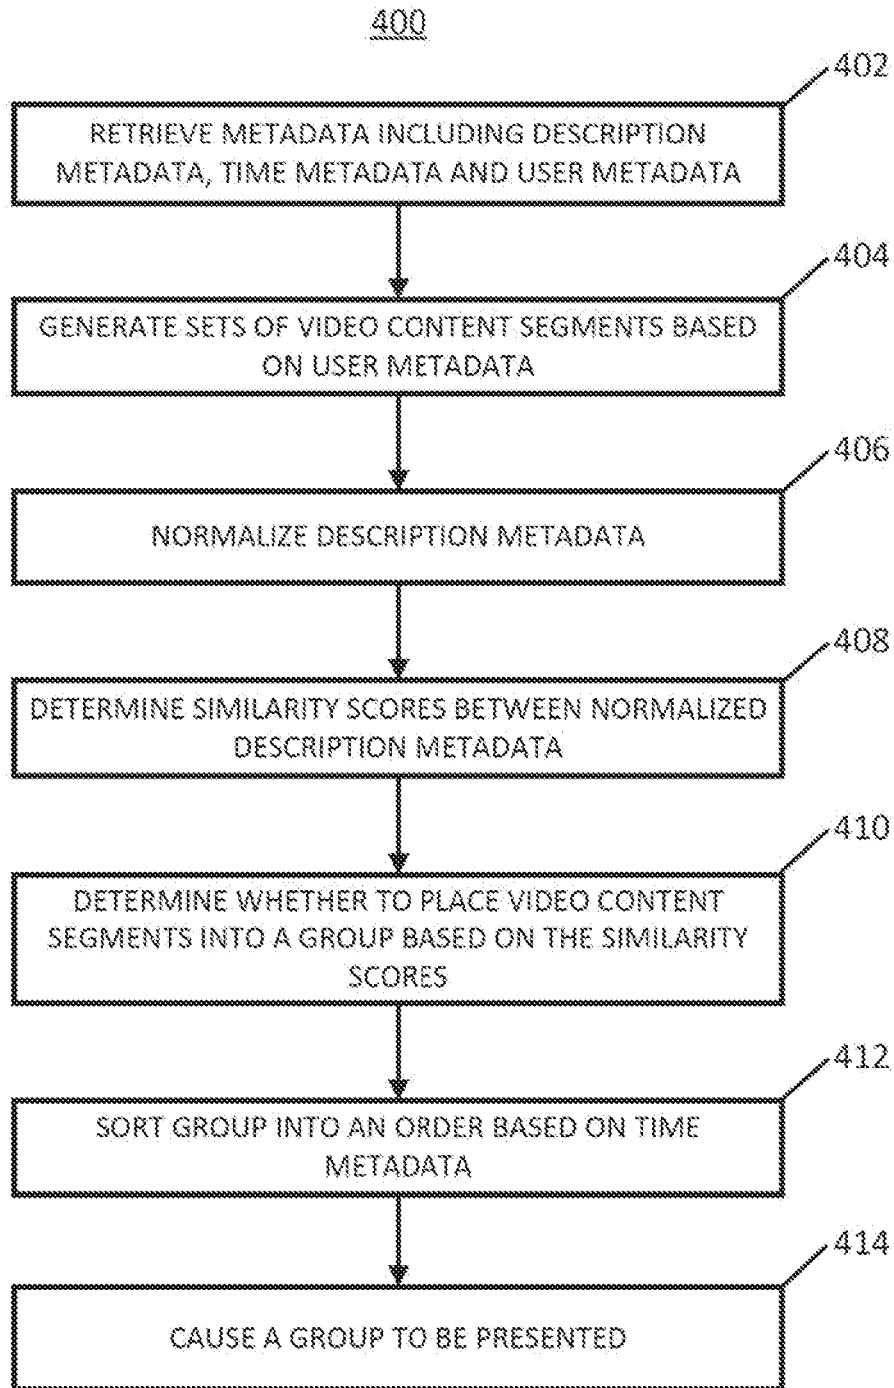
400

402

RETRIEVE METADATA INCLUDING DESCRIPTION METADATA, TIME METADATA AND USER METADATA

404

GENERATE SETS OF VIDEO CONTENT SEGMENTS BASED ON USER METADATA

406

NORMALIZE DESCRIPTION METADATA

408

DETERMINE SIMILARITY SCORES BETWEEN NORMALIZED DESCRIPTION METADATA

410

DETERMINE WHETHER TO PLACE VIDEO CONTENT SEGMENTS INTO A GROUP BASED ON THE SIMILARITY SCORES

412

SORT GROUP INTO AN ORDER BASED ON TIME METADATA

414

CAUSE A GROUP TO BE PRESENTED